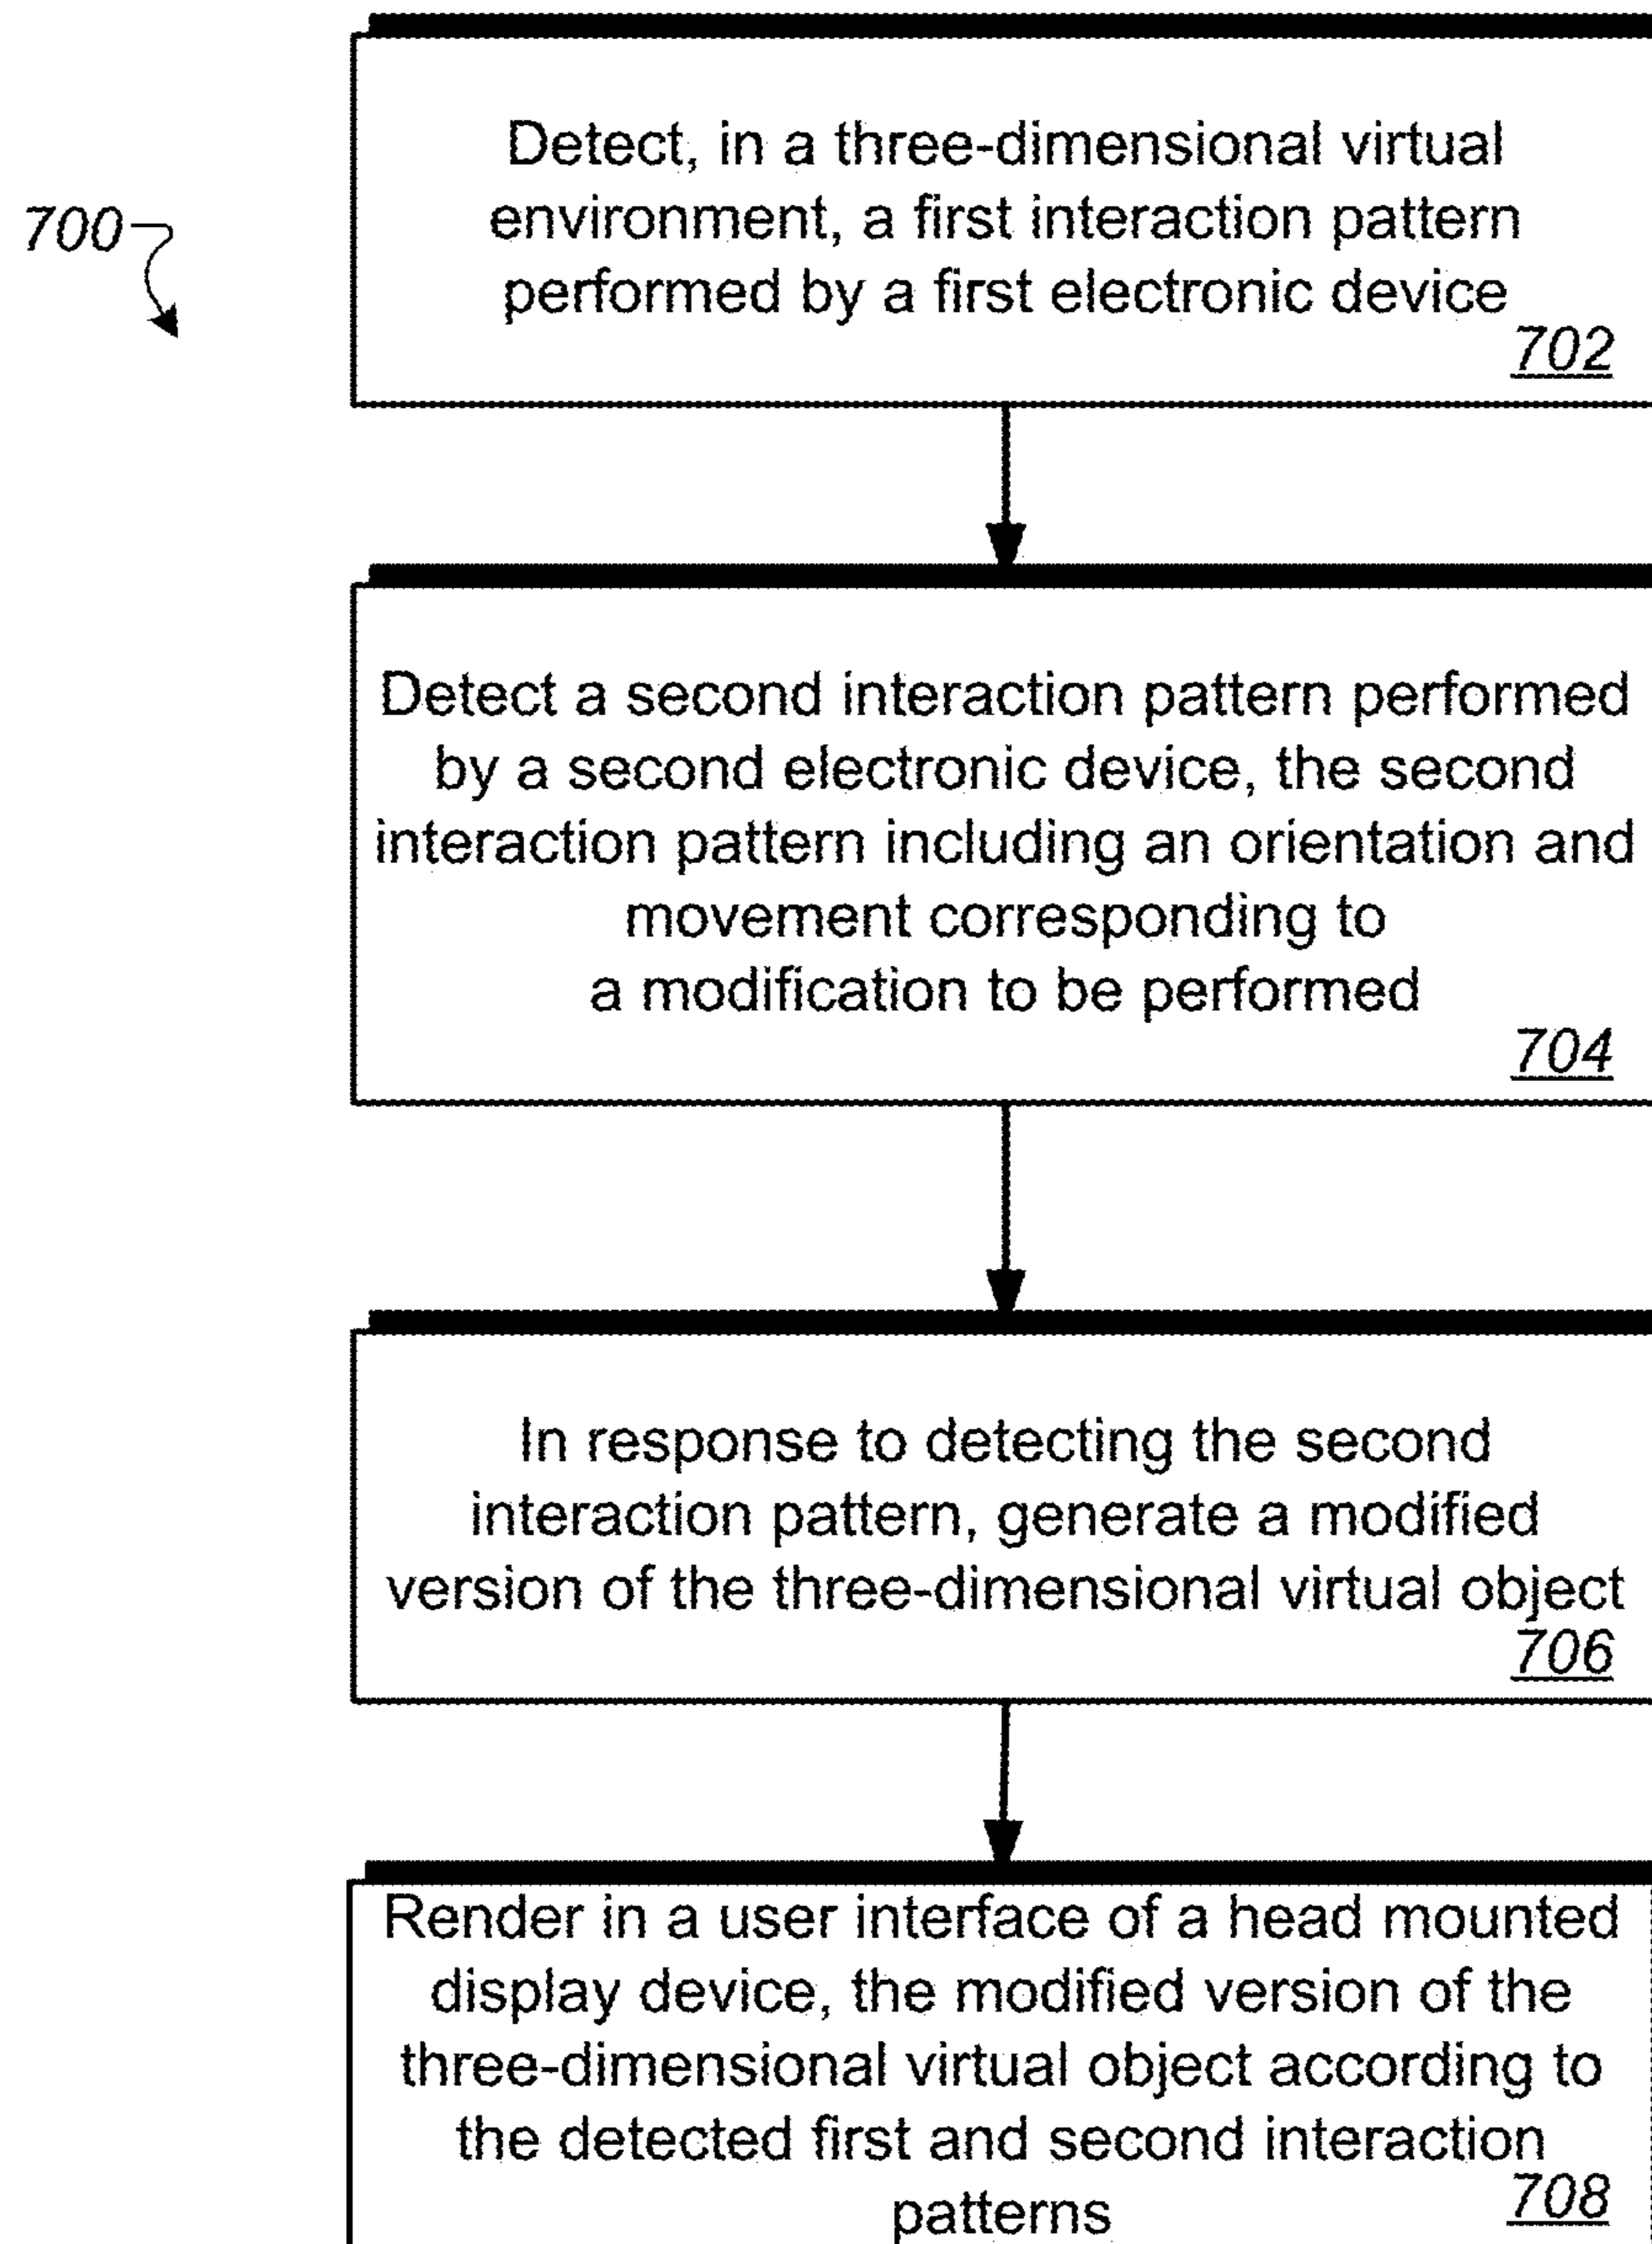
700

Detect, in a three-dimensional virtual environment, a first interaction pattern performed by a first electronic device
702

Detect a second interaction pattern performed by a second electronic device, the second interaction pattern including an orientation and movement corresponding to a modification to be performed
704

In response to detecting the second interaction pattern, generate a modified version of the three-dimensional virtual object
706

Render in a user interface of a head mounted display device, the modified version of the three-dimensional virtual object according to the detected first and second interaction patterns
708